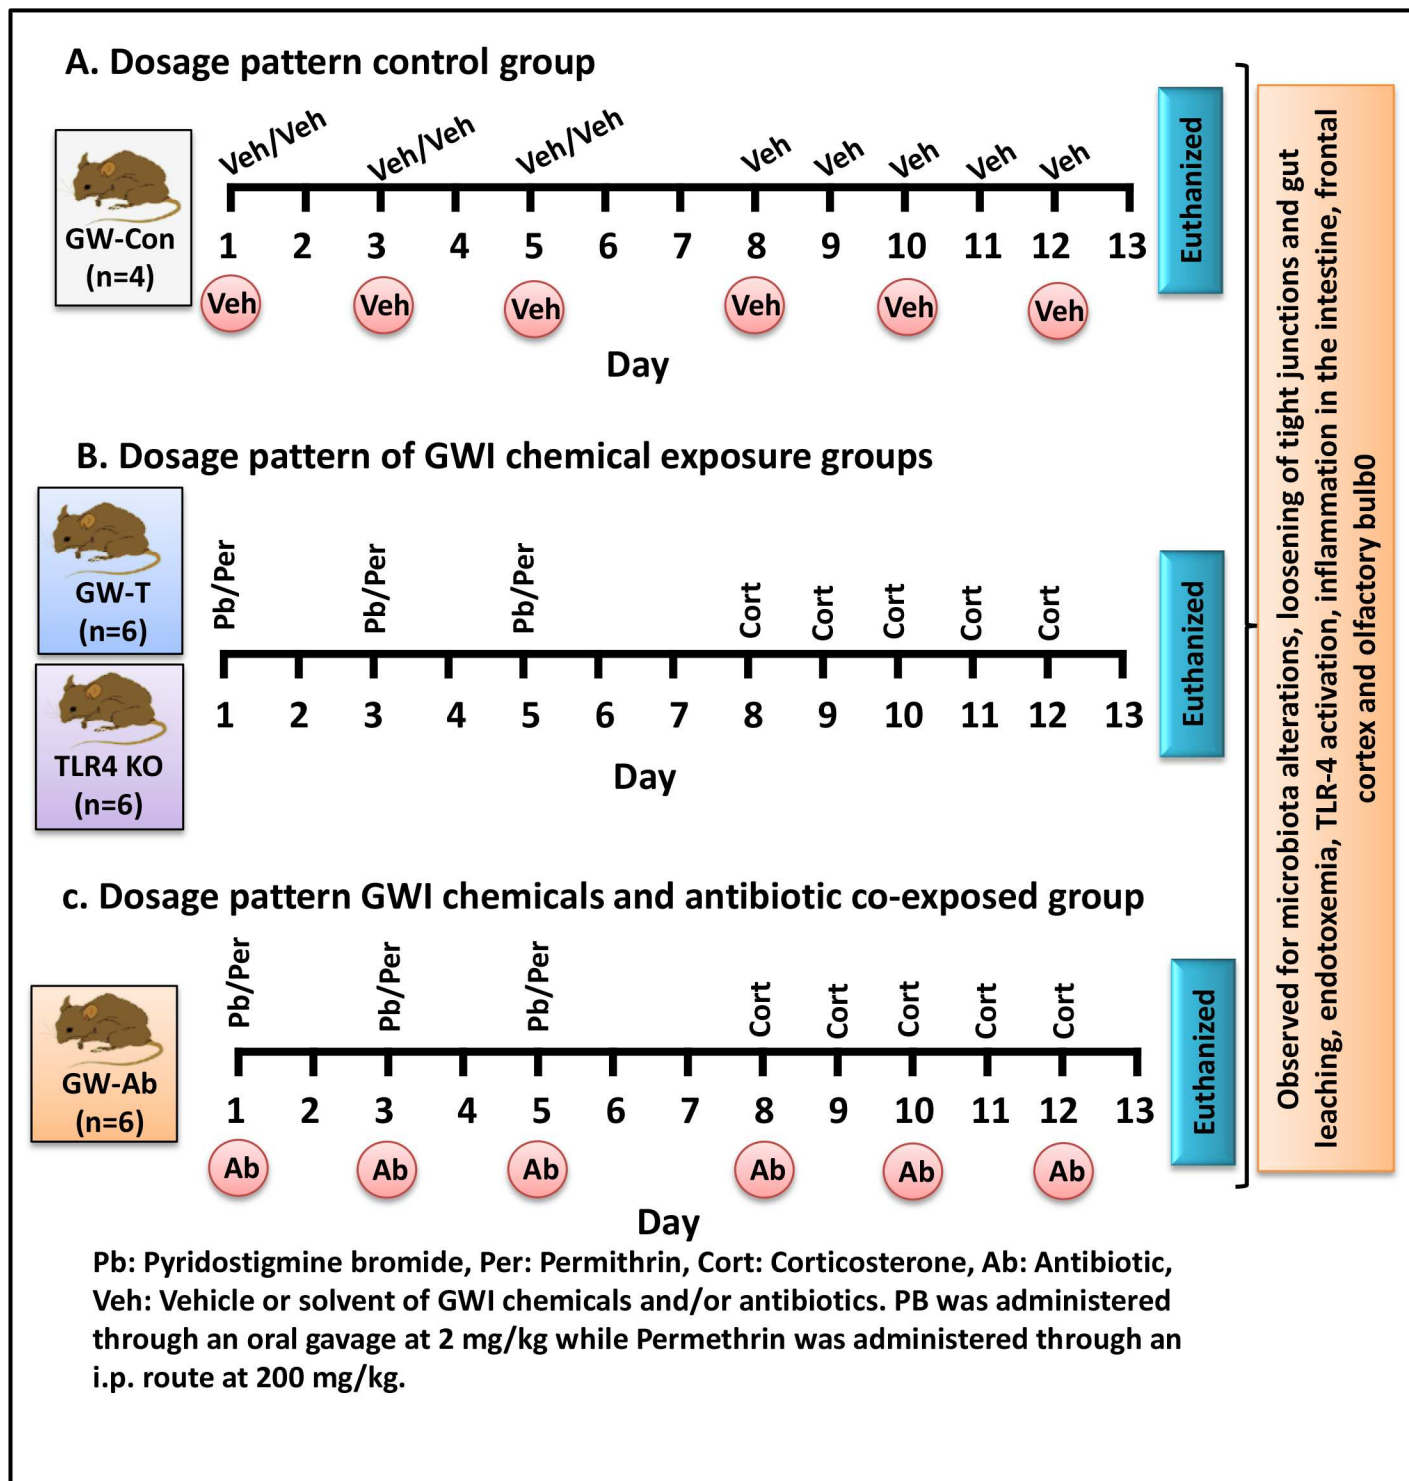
A. Dosage pattern control group

GW-Con (n=4)

Veh/Veh Veh/Veh Veh/Veh Veh Veh Veh Veh Veh

1 2 3 4 5 6 7 8 9 10 11 12 13

Veh Veh Veh Veh Veh Veh

Day

Euthanized

B. Dosage pattern of GWI chemical exposure groups

GW-T (n=6)

TLR4 KO (n=6)

Pb/Per Pb/Per Pb/Per Cort Cort Cort Cort Cort

1 2 3 4 5 6 7 8 9 10 11 12 13

Day

Euthanized

c. Dosage pattern GWI chemicals and antibiotic co-exposed group

GW-Ab (n=6)

Pb/Per Pb/Per Pb/Per Cort Cort Cort Cort Cort

1 2 3 4 5 6 7 8 9 10 11 12 13

Ab Ab Ab Ab Ab Ab

Day

Euthanized

Observed for microbiota alterations, loosening of tight junctions and gut leaching, endotoxemia, TLR-4 activation, inflammation in the intestine, frontal cortex and olfactory bulb0

Pb: Pyridostigmine bromide, Per: Permithrin, Cort: Corticosterone, Ab: Antibiotic, Veh: Vehicle or solvent of GWI chemicals and/or antibiotics. PB was administered through an oral gavage at 2 mg/kg while Permethrin was administered through an i.p. route at 200 mg/kg.